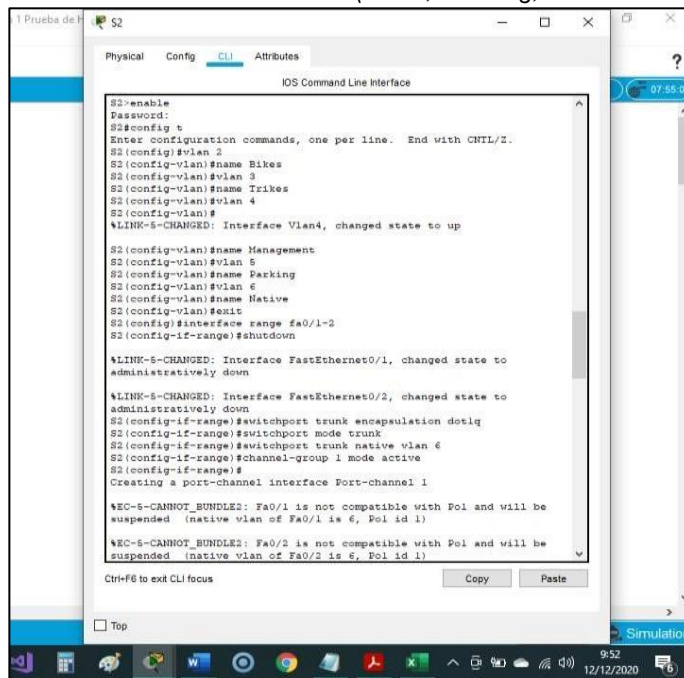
1 Prueba de
S2

Physical Config CLI Attributes

IOS Command Line Interface

S2>enable
Password:
S2#config t
Enter configuration commands, one per line. End with CNTL/Z.
S2(config)#vlan 2
S2(config-vlan)#name Bikes
S2(config-vlan)#vlan 3
S2(config-vlan)#name Trikes
S2(config-vlan)#vlan 4
S2(config-vlan)#
%LINK-5-CHANGED: Interface Vlan4, changed state to up

S2(config-vlan)#name Management
S2(config-vlan)#vlan 5
S2(config-vlan)#name Parking
S2(config-vlan)#vlan 6
S2(config-vlan)#name Native
S2(config-vlan)#exit
S2(config)#interface range fa0/1-2
S2(config-if-range)#shutdown

%LINK-5-CHANGED: Interface FastEthernet0/1, changed state to administratively down

%LINK-5-CHANGED: Interface FastEthernet0/2, changed state to administratively down
S2(config-if-range)#switchport trunk encapsulation dot1q
S2(config-if-range)#switchport mode trunk
S2(config-if-range)#switchport trunk native vlan 6
S2(config-if-range)#channel-group 1 mode active
S2(config-if-range)#
Creating a port-channel interface Port-channel 1

%EC-5-CANNOT_BUNDLE2: Fa0/1 is not compatible with Po1 and will be suspended (native vlan of Fa0/1 is 6, Po1 id 1)

%EC-5-CANNOT_BUNDLE2: Fa0/2 is not compatible with Po1 and will be suspended (native vlan of Fa0/2 is 6, Po1 id 1)

Ctrl+F6 to exit CLI focus
Copy
Paste

Top

07:55:0
Simulation
9:52
12/12/2020
6